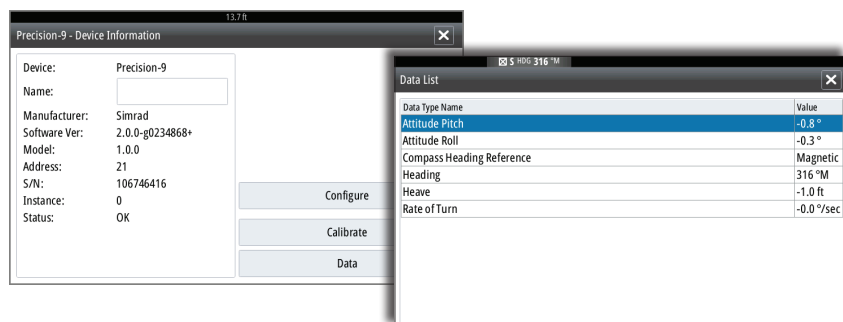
13.7 ft

Precision-9 - Device Information

Device: Precision-9
Name:
Manufacturer: Simrad
Software Ver: 2.0.0-g0234868+
Model: 1.0.0
Address: 21
S/N: 106746416
Instance: 0
Status: OK

Configure
Calibrate
Data

S HDG 316 °M

Data List

| Data Type Name | Value |
|---|---|
| Attitude Pitch | -0.8 ° |
| Attitude Roll | -0.3 ° |
| Compass Heading Reference | Magnetic |
| Heading | 316 °M |
| Heave | -1.0 ft |
| Rate of Turn | -0.0 °/sec |